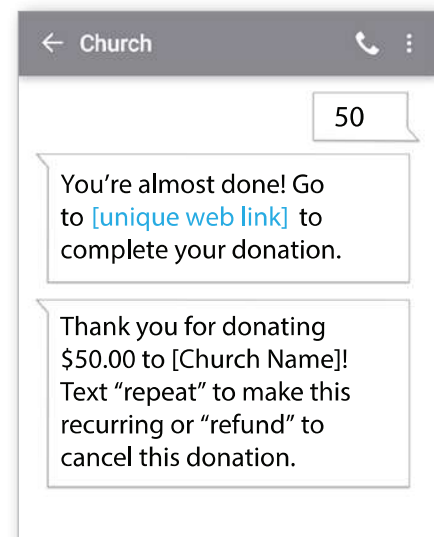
Church

50

You're almost done! Go to [unique web link] to complete your donation.

Thank you for donating \$50.00 to [Church Name]! Text "repeat" to make this recurring or "refund" to cancel this donation.